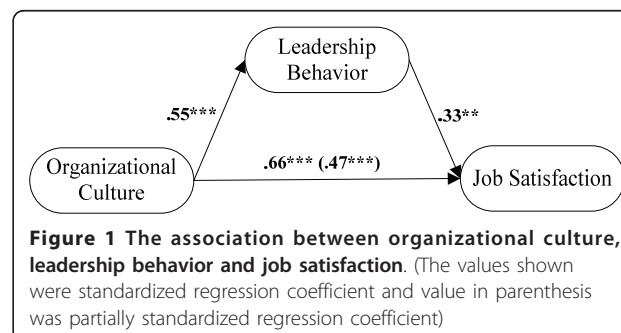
Leadership Behavior

.55***

.33**

Organizational Culture

.66*** (.47***)

Job Satisfaction

**Figure 1 The association between organizational culture, leadership behavior and job satisfaction**. (The values shown were standardized regression coefficient and value in parenthesis was partially standardized regression coefficient)